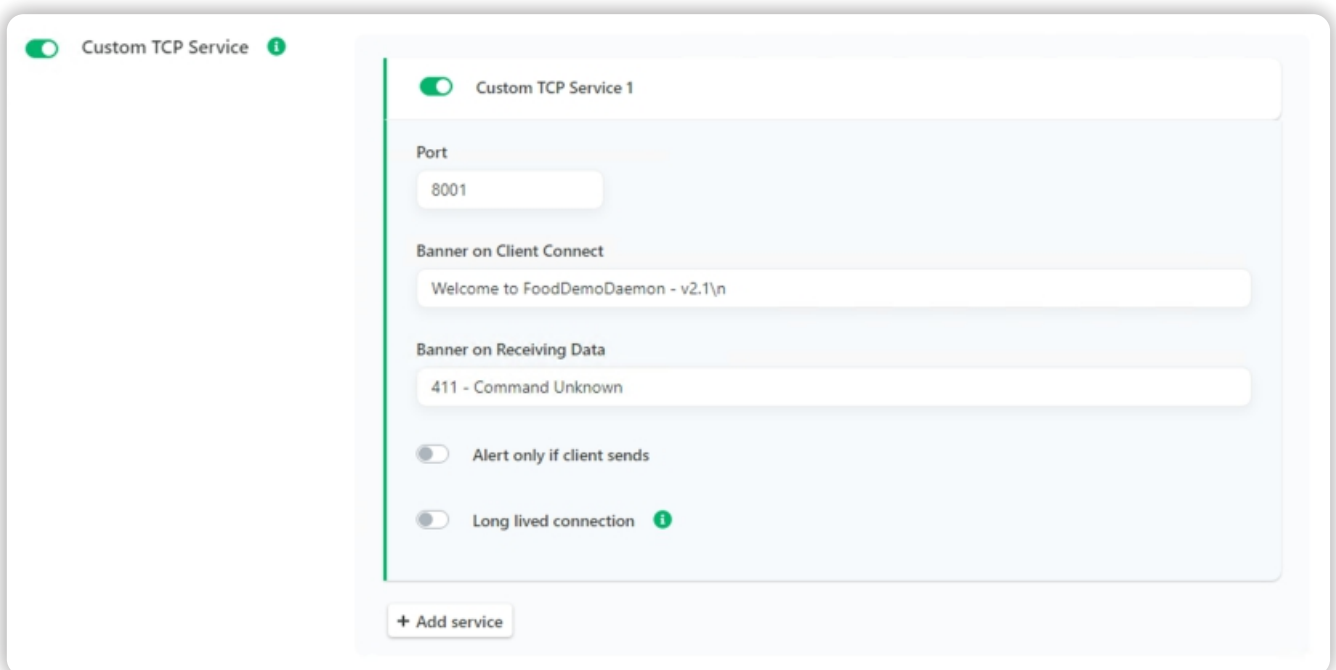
Custom TCP Service

Custom TCP Service 1

Port

8001

Banner on Client Connect

Welcome to FoodDemoDaemon - v2.1\n

Banner on Receiving Data

411 - Command Unknown

Alert only if client sends

Long lived connection

+ Add service